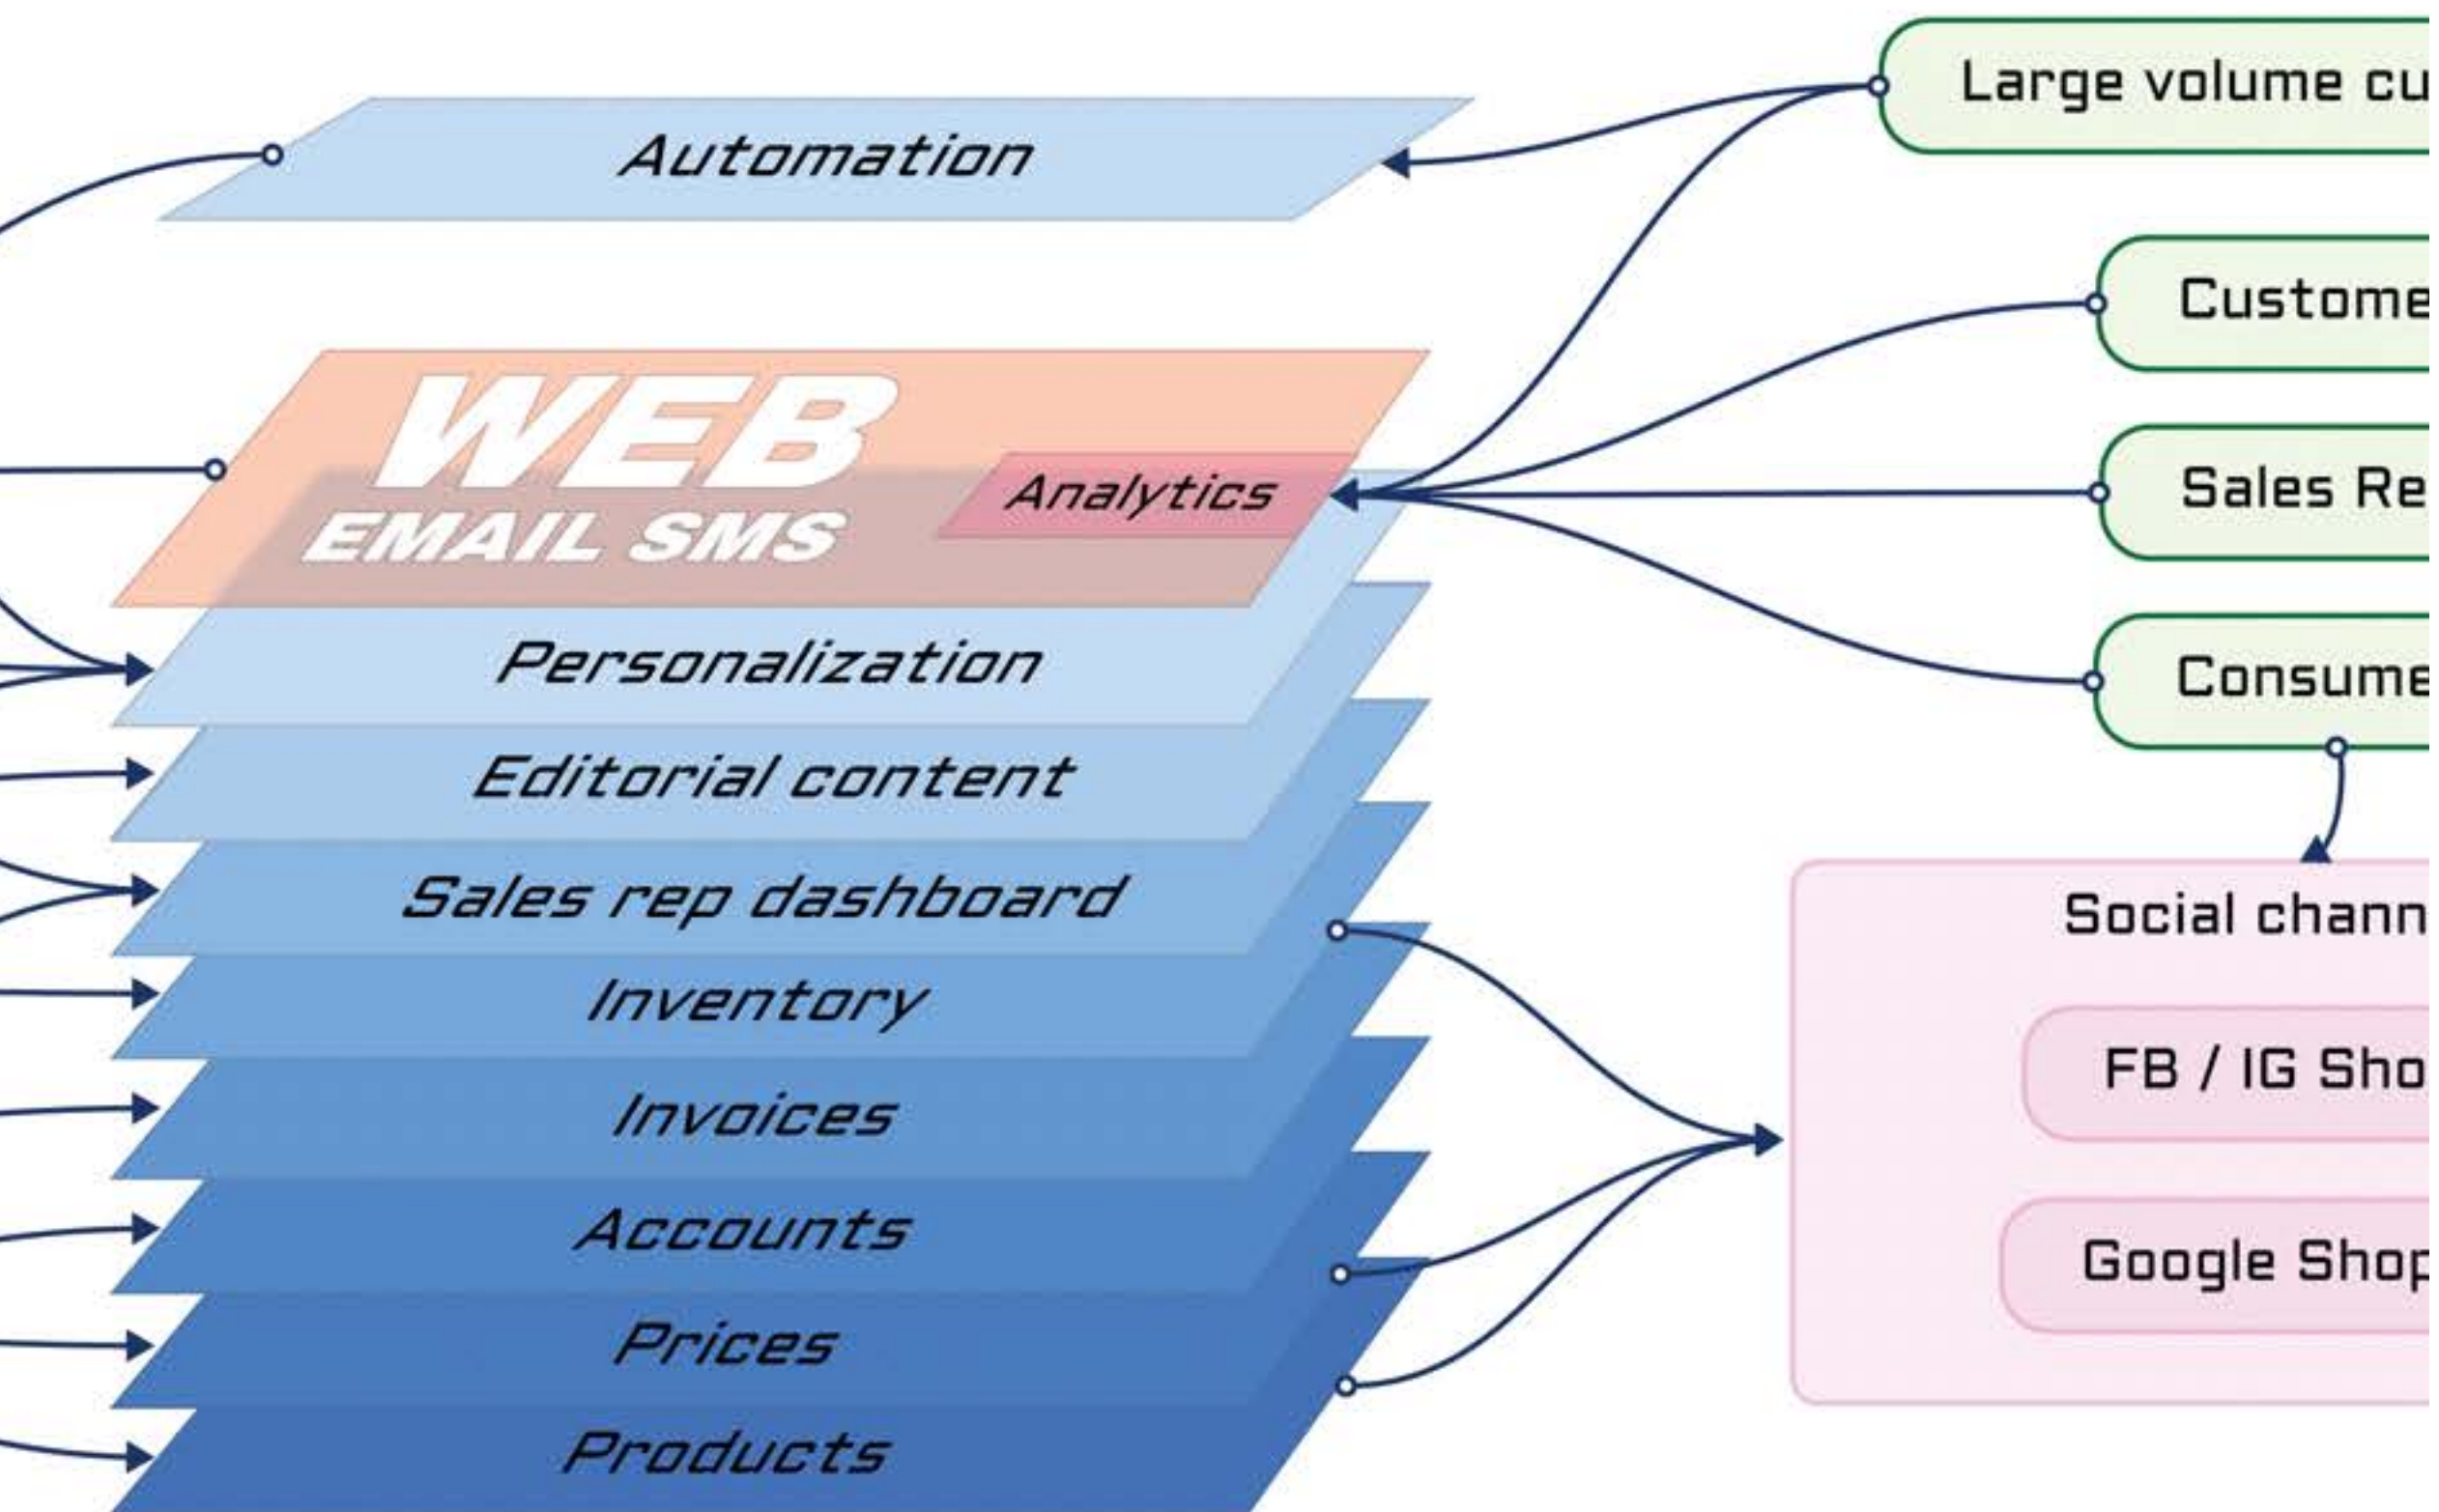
Automation

WEB
EMAIL SMS
Analytics

Personalization
Editorial content
Sales rep dashboard
Inventory
Invoices
Accounts
Prices
Products

Large volume cu
Custome
Sales Re
Consume

Social chann
FB / IG Sho
Google Shop